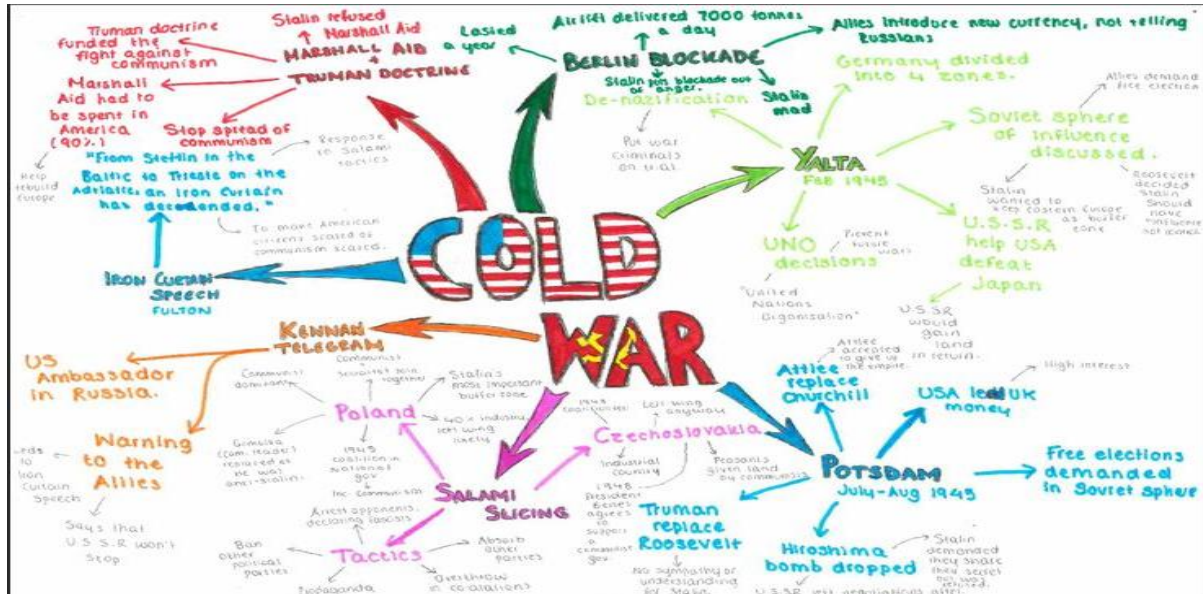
COLD WAR

Stalin refused Marshall Aid
MARSHALL AID + TRUMAN DOCTRINE
Truman doctrine funded the fight against communism
Marshall Aid had to be spent in America (90%)
Stop spread of communism
Lasted a year

Airlift delivered 7000 tonnes a day
BERLIN BLOCKADE
Stalin puts blockade out of anger.
Stalin mad
Allies introduce new currency, not telling Russians

De-nazification
Put war criminals on trial

Germany divided into 4 zones.
Allies demand free elections
Soviet sphere of influence discussed.
Stalin wanted to keep eastern Europe as buffer zone
Roosevelt decided Stalin should have influence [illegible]

YALTA
Feb 1945
UNO decisions
Prevent future wars
"United Nations Organisation"
U.S.S.R help USA defeat Japan
U.S.S.R would gain land in return.

Response to Salami tactics
"From Stettin in the Baltic to Trieste on the Adriatic, an iron Curtain has decsended."
Help rebuild Europe
To make American citizens scared of communism scared.
IRON CURTAIN SPEECH
FULTON

KENNAN TELEGRAM
US Ambassador in Russia.
Warning to the Allies
Leds to Iron Curtain Speech
Says that U.S.S.R won't stop

Communist dominated
Communist + Socialist join together
Stalin's most important buffer zone
Poland
90% industry left wing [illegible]
Gomulka (com. leader) replaced as he was anti-stalin
1945 coalition in national gov
Inc. Communism

Czechoslovakia
1948 Communist
Left wing anyway
Industrial country
Peasants given land by communists
1948 President Benes agrees to support a communist gov

SALAMI SLICING
Arrest opponents, declaring fascists
Tactics
Ban other political parties
Absorb other parties
Overthrow in coalitions
Propaganda

Atlee replace Churchill
Atlee accepted to give up the empire.
USA lend UK money
High interest
POTSDAM
July-Aug 1945
Free elections demanded in Soviet sphere
Truman replace Roosevelt
No sympathy or understanding for Stalin
Hiroshima bomb dropped
Stalin demanded they share their secret but was refused.
U.S.S.R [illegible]